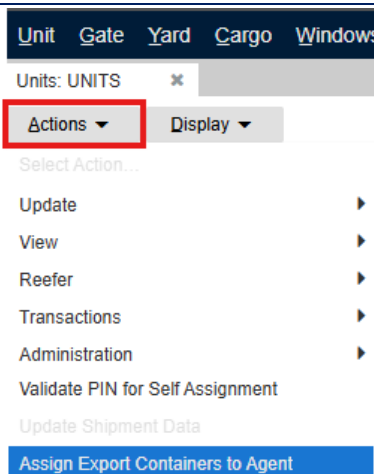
Unit Gate Yard Cargo Windows

Units: UNITS ✖

Actions ▼ Display ▼

Select Action...

Update

View

Reefer

Transactions

Administration

Validate PIN for Self Assignment

Update Shipment Data

Assign Export Containers to Agent